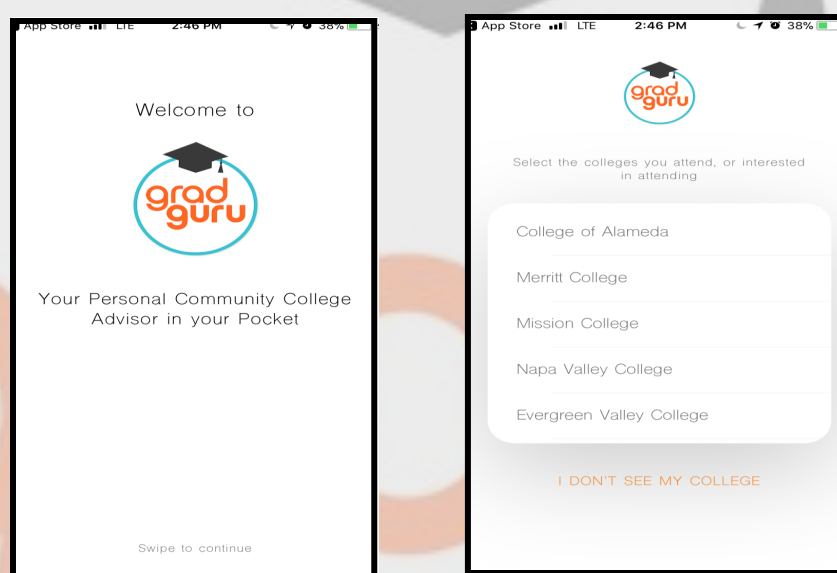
App Store LTE 2:46 PM 38%

Welcome to

grad guru

Your Personal Community College Advisor in your Pocket

Swipe to continue

App Store LTE 2:46 PM 38%

grad guru

Select the colleges you attend, or interested in attending

College of Alameda

Merritt College

Mission College

Napa Valley College

Evergreen Valley College

I DON'T SEE MY COLLEGE